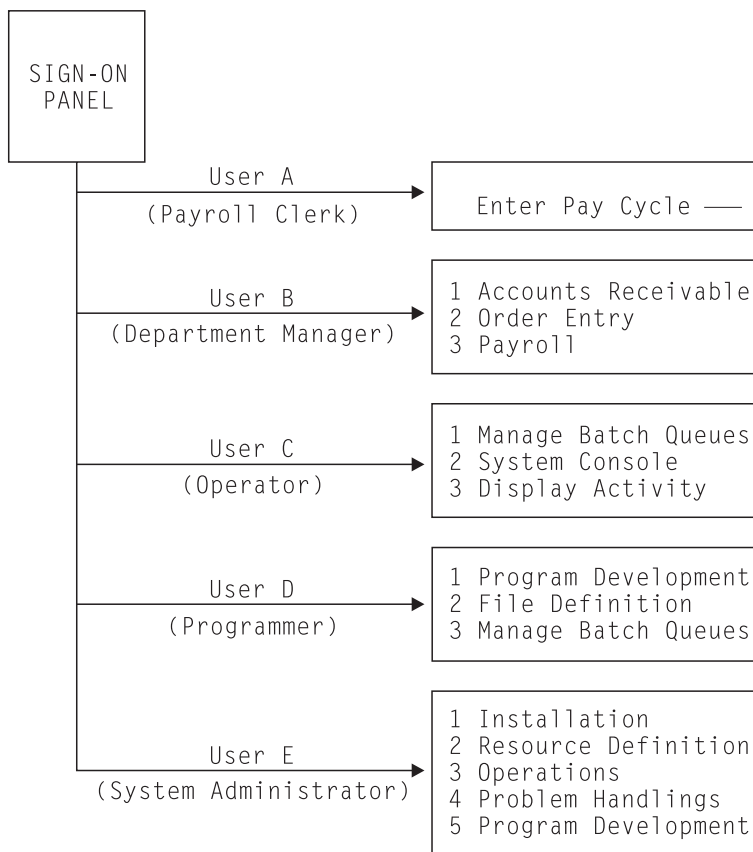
SIGN-ON PANEL

User A
(Payroll Clerk)

Enter Pay Cycle ——

User B
(Department Manager)

1 Accounts Receivable
2 Order Entry
3 Payroll

User C
(Operator)

1 Manage Batch Queues
2 System Console
3 Display Activity

User D
(Programmer)

1 Program Development
2 File Definition
3 Manage Batch Queues

User E
(System Administrator)

1 Installation
2 Resource Definition
3 Operations
4 Problem Handlings
5 Program Development